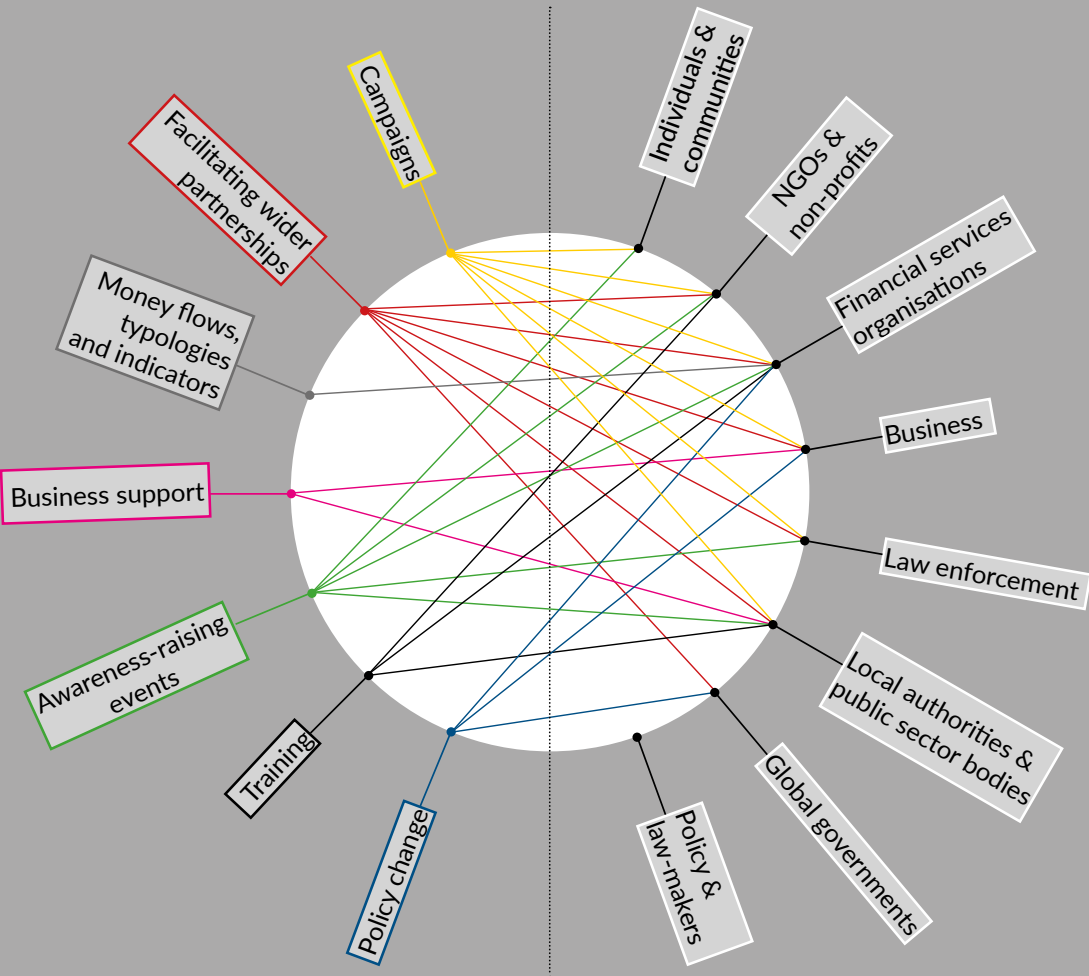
Campaigns

Facilitating wider partnerships

Money flows, typologies and indicators

Business support

Awareness-raising events

Training

Policy change

Individuals & communities

NGOs & non-profits

Financial services organisations

Business

Law enforcement

Local authorities & public sector bodies

Global governments

Policy & law-makers